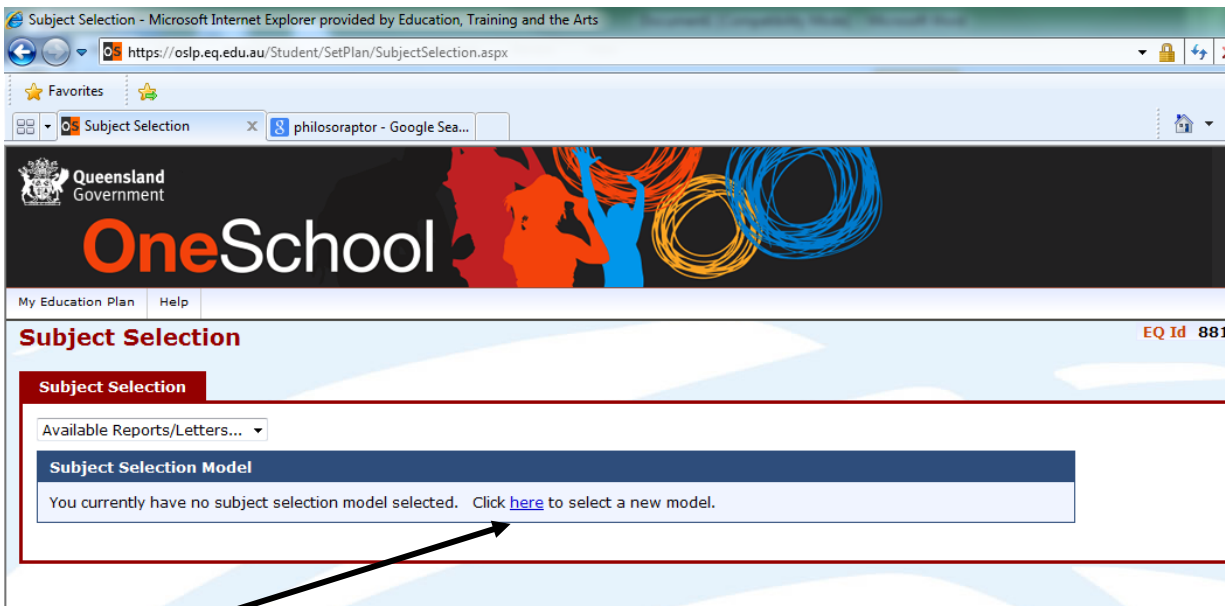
Subject Selection - Microsoft Internet Explorer provided by Education, Training and the Arts

https://oslp.eq.edu.au/Student/SetPlan/SubjectSelection.aspx

Favorites

Subject Selection

philosoraptor - Google Sea...

Queensland Government

OneSchool

My Education Plan | Help

Subject Selection

EQ Id 881

Subject Selection

Available Reports/Letters...

Subject Selection Model

You currently have no subject selection model selected. Click here to select a new model.